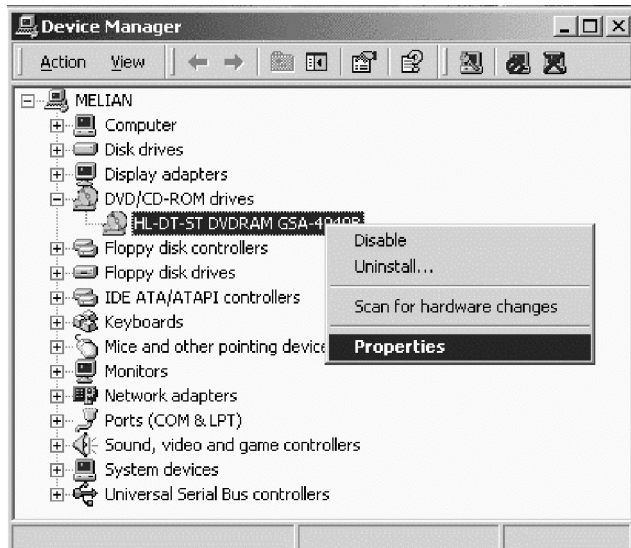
Device Manager

Action View

MELIAN
Computer
Disk drives
Display adapters
DVD/CD-ROM drives
HL-DT-ST DVDRAM GSA-4040B
Floppy disk controllers
Floppy disk drives
IDE ATA/ATAPI controllers
Keyboards
Mice and other pointing device
Monitors
Network adapters
Ports (COM & LPT)
Sound, video and game controllers
System devices
Universal Serial Bus controllers

Disable
Uninstall...
Scan for hardware changes
Properties